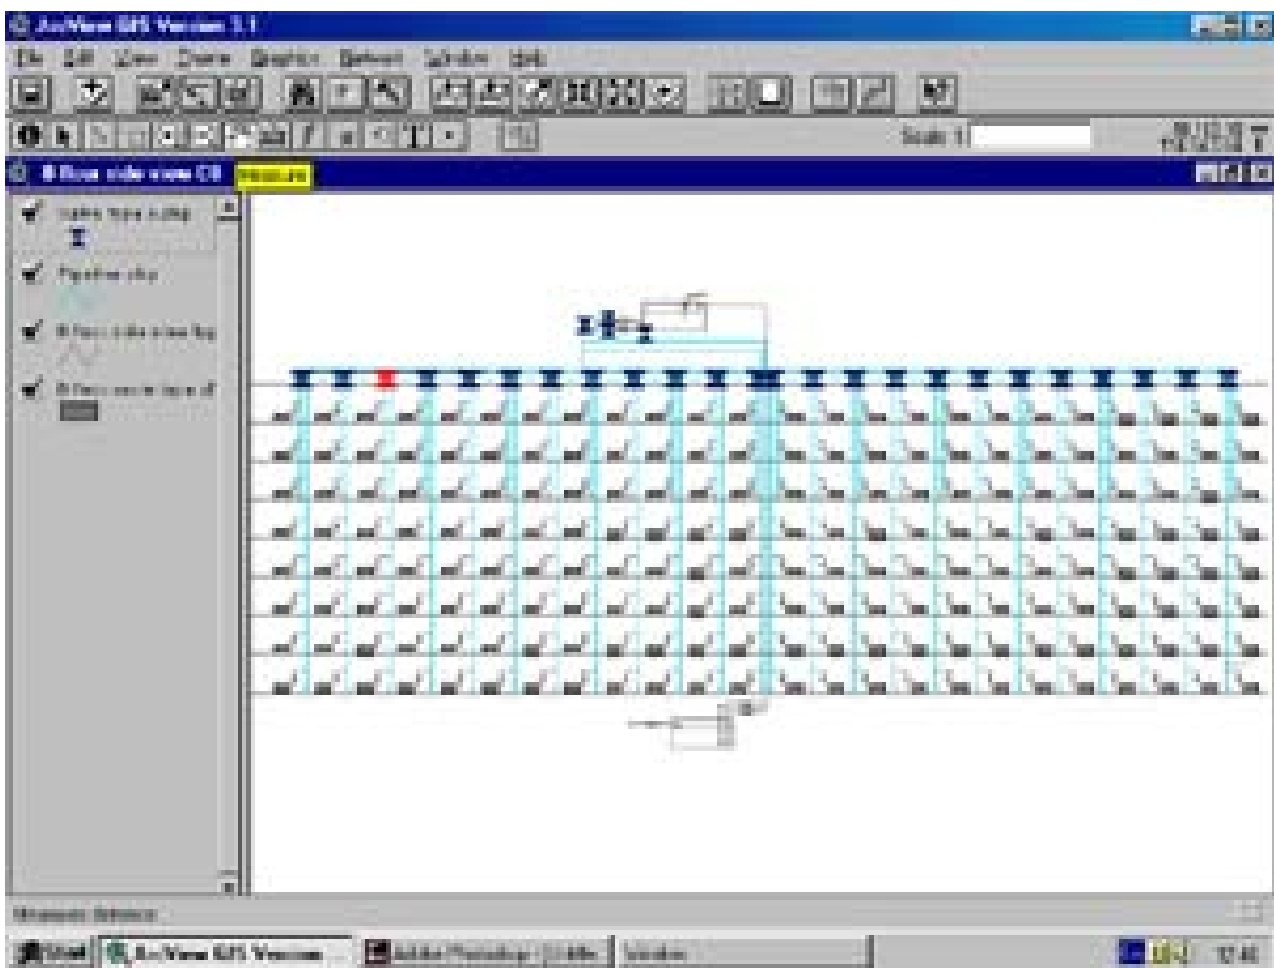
ArcView GIS Version 3.1

File Edit View Theme Graphics Network Window Help

Scale 1:

8 floor side view C8

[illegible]

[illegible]

Pipeline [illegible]

8 floor side view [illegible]

8 floor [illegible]

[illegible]

Start ArcView GIS Version Adobe Photoshop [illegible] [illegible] 17:41